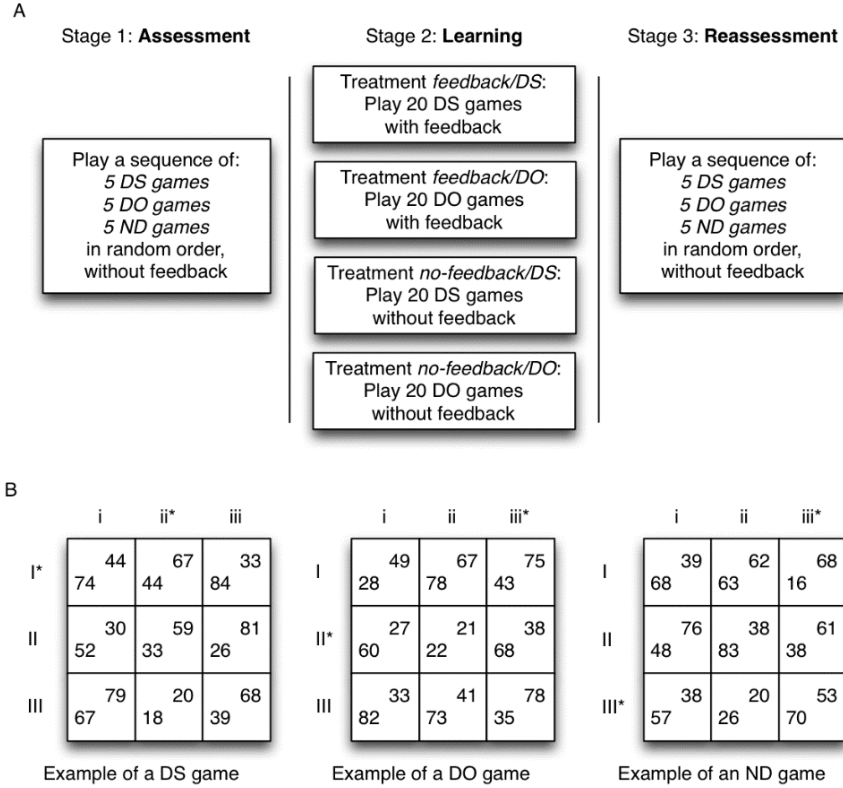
A

Stage 1: **Assessment**

Play a sequence of:
*5 DS games*
*5 DO games*
*5 ND games*
in random order, without feedback

Stage 2: **Learning**

Treatment *feedback/DS*: Play 20 DS games with feedback

Treatment *feedback/DO*: Play 20 DO games with feedback

Treatment *no-feedback/DS*: Play 20 DS games without feedback

Treatment *no-feedback/DO*: Play 20 DO games without feedback

Stage 3: **Reassessment**

Play a sequence of:
*5 DS games*
*5 DO games*
*5 ND games*
in random order, without feedback

B

| | i | ii* | iii |
|---|---|---|---|
| I* | 74, 44 | 44, 67 | 84, 33 |
| II | 52, 30 | 33, 59 | 26, 81 |
| III | 67, 79 | 18, 20 | 39, 68 |

Example of a DS game

| | i | ii | iii* |
|---|---|---|---|
| I | 28, 49 | 78, 67 | 43, 75 |
| II* | 60, 27 | 22, 21 | 68, 38 |
| III | 82, 33 | 73, 41 | 35, 78 |

Example of a DO game

| | i | ii | iii* |
|---|---|---|---|
| I | 68, 39 | 63, 62 | 16, 68 |
| II | 48, 76 | 83, 38 | 38, 61 |
| III* | 57, 38 | 26, 20 | 70, 53 |

Example of an ND game